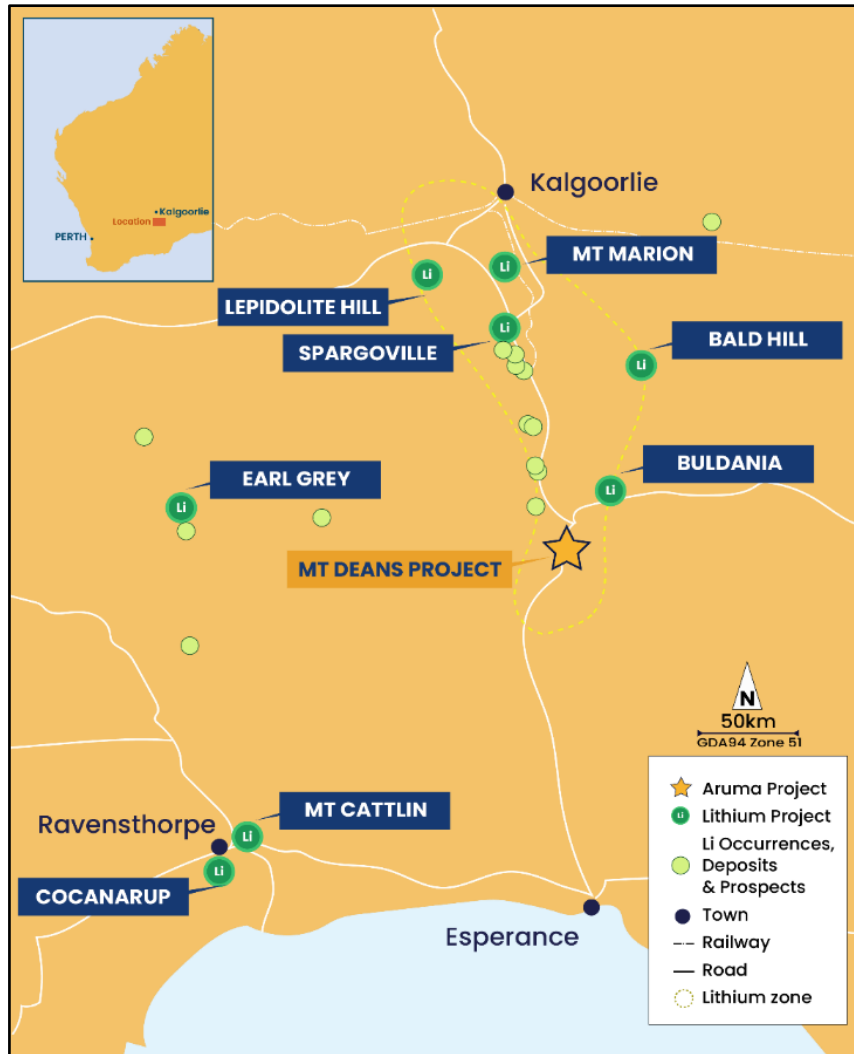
Kalgoorlie
Location
PERTH

Kalgoorlie

Li
MT MARION

Li
LEPIDOLITE HILL

Li
SPARGOVILLE

BALD HILL
Li

EARL GREY
Li

BULDANIA
Li

MT DEANS PROJECT

N
50km
GDA94 Zone 51

Ravensthorpe
MT CATTLIN
Li
Li
COCANARUP

Esperance

Aruma Project
Li Lithium Project
Li Occurrences, Deposits & Prospects
Town
Railway
Road
Lithium zone